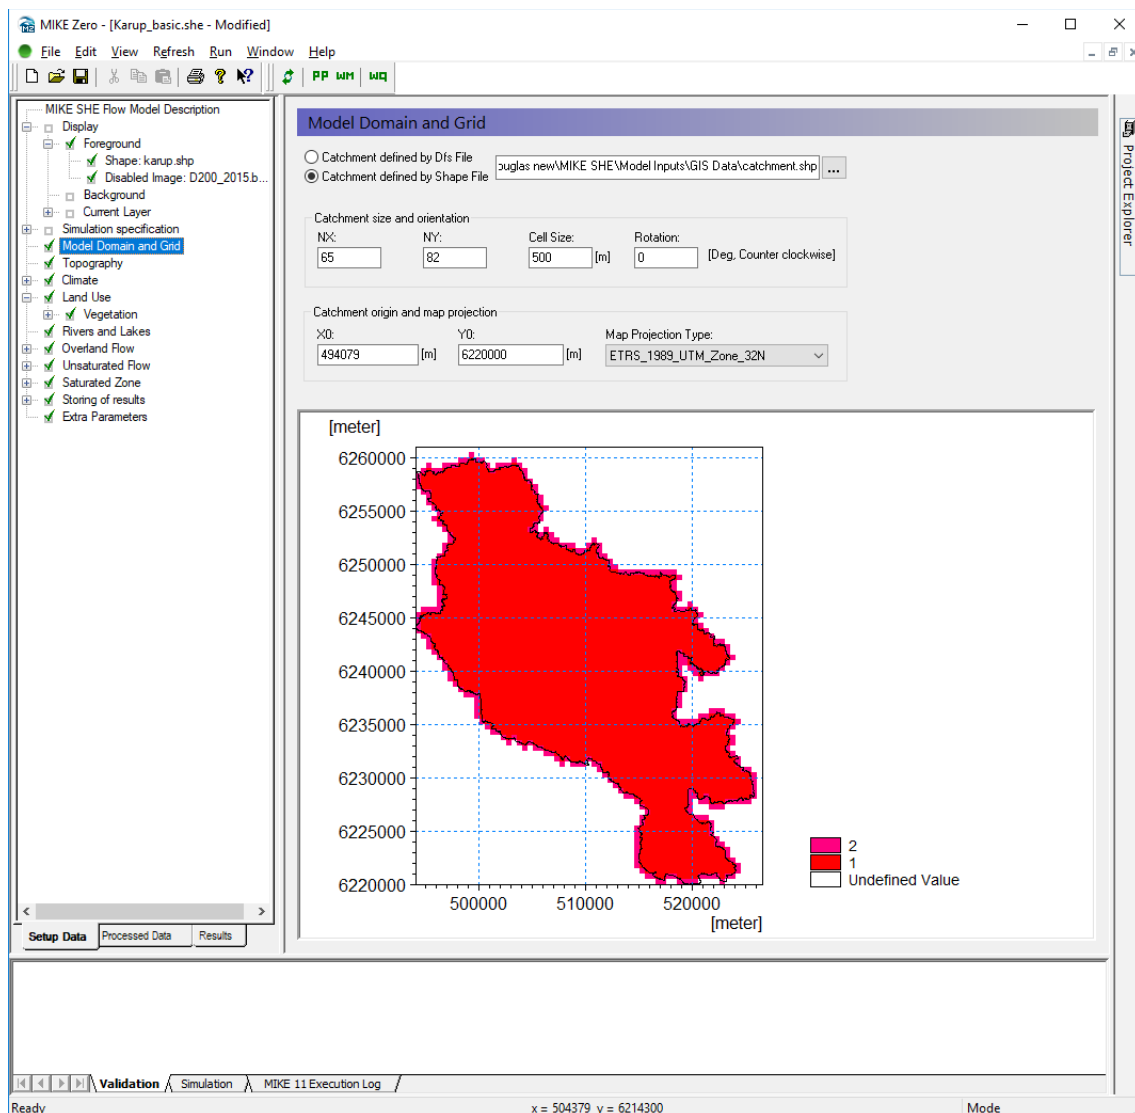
MIKE Zero - [Karup_basic.she - Modified]

File Edit View Refresh Run Window Help

PP WM WQ

MIKE SHE Flow Model Description
Display
Foreground
Shape: karup.shp
Disabled Image: D200_2015.b...
Background
Current Layer
Simulation specification
Model Domain and Grid
Topography
Climate
Land Use
Vegetation
Rivers and Lakes
Overland Flow
Unsaturated Flow
Saturated Zone
Storing of results
Extra Parameters

Setup Data | Processed Data | Results

Model Domain and Grid

Catchment defined by Dfs File
Catchment defined by Shape File
ouglas new\MIKE SHE\Model Inputs\GIS Data\catchment.shp ...

Catchment size and orientation
NX: 65
NY: 82
Cell Size: 500 [m]
Rotation: 0 [Deg, Counter clockwise]

Catchment origin and map projection
X0: 494079 [m]
Y0: 6220000 [m]
Map Projection Type: ETRS_1989_UTM_Zone_32N

[meter]
6260000
6255000
6250000
6245000
6240000
6235000
6230000
6225000
6220000
500000 510000 520000
[meter]

2
1
Undefined Value

Project Explorer

Validation | Simulation | MIKE 11 Execution Log

Ready
x = 504379 y = 6214300
Mode